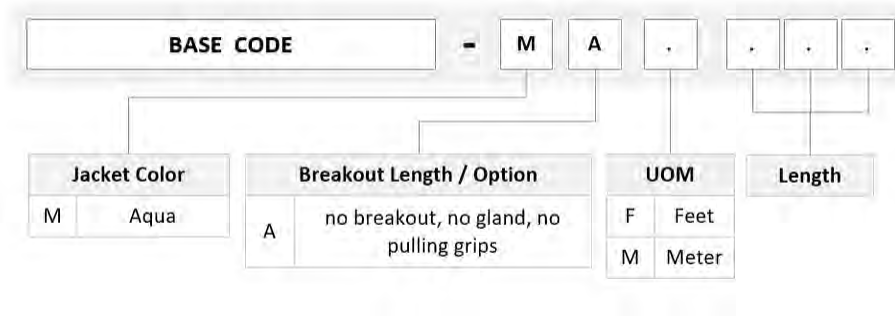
BASE CODE - M A . . . .

| Jacket Color | |
|---|---|
| M | Aqua |

| Breakout Length / Option | |
|---|---|
| A | no breakout, no gland, no pulling grips |

| UOM | |
|---|---|
| F | Feet |
| M | Meter |

Length